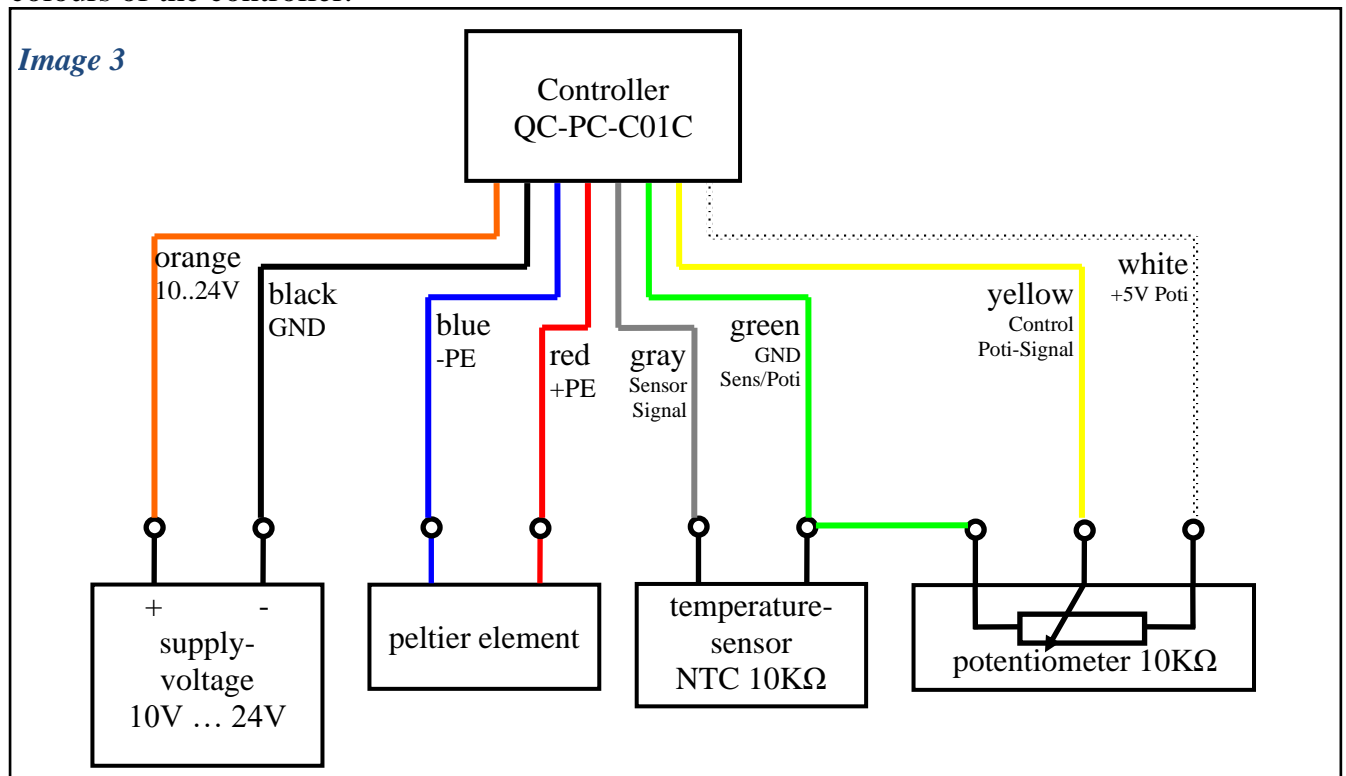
colours of the controller.

Image 3

Controller
QC-PC-C01C

orange
10..24V

black
GND

blue
-PE

red
+PE

gray
Sensor
Signal

green
GND
Sens/Poti

yellow
Control
Poti-Signal

white
+5V Poti

+ -
supply-
voltage
10V … 24V

peltier element

temperature-
sensor
NTC 10KΩ

potentiometer 10KΩ